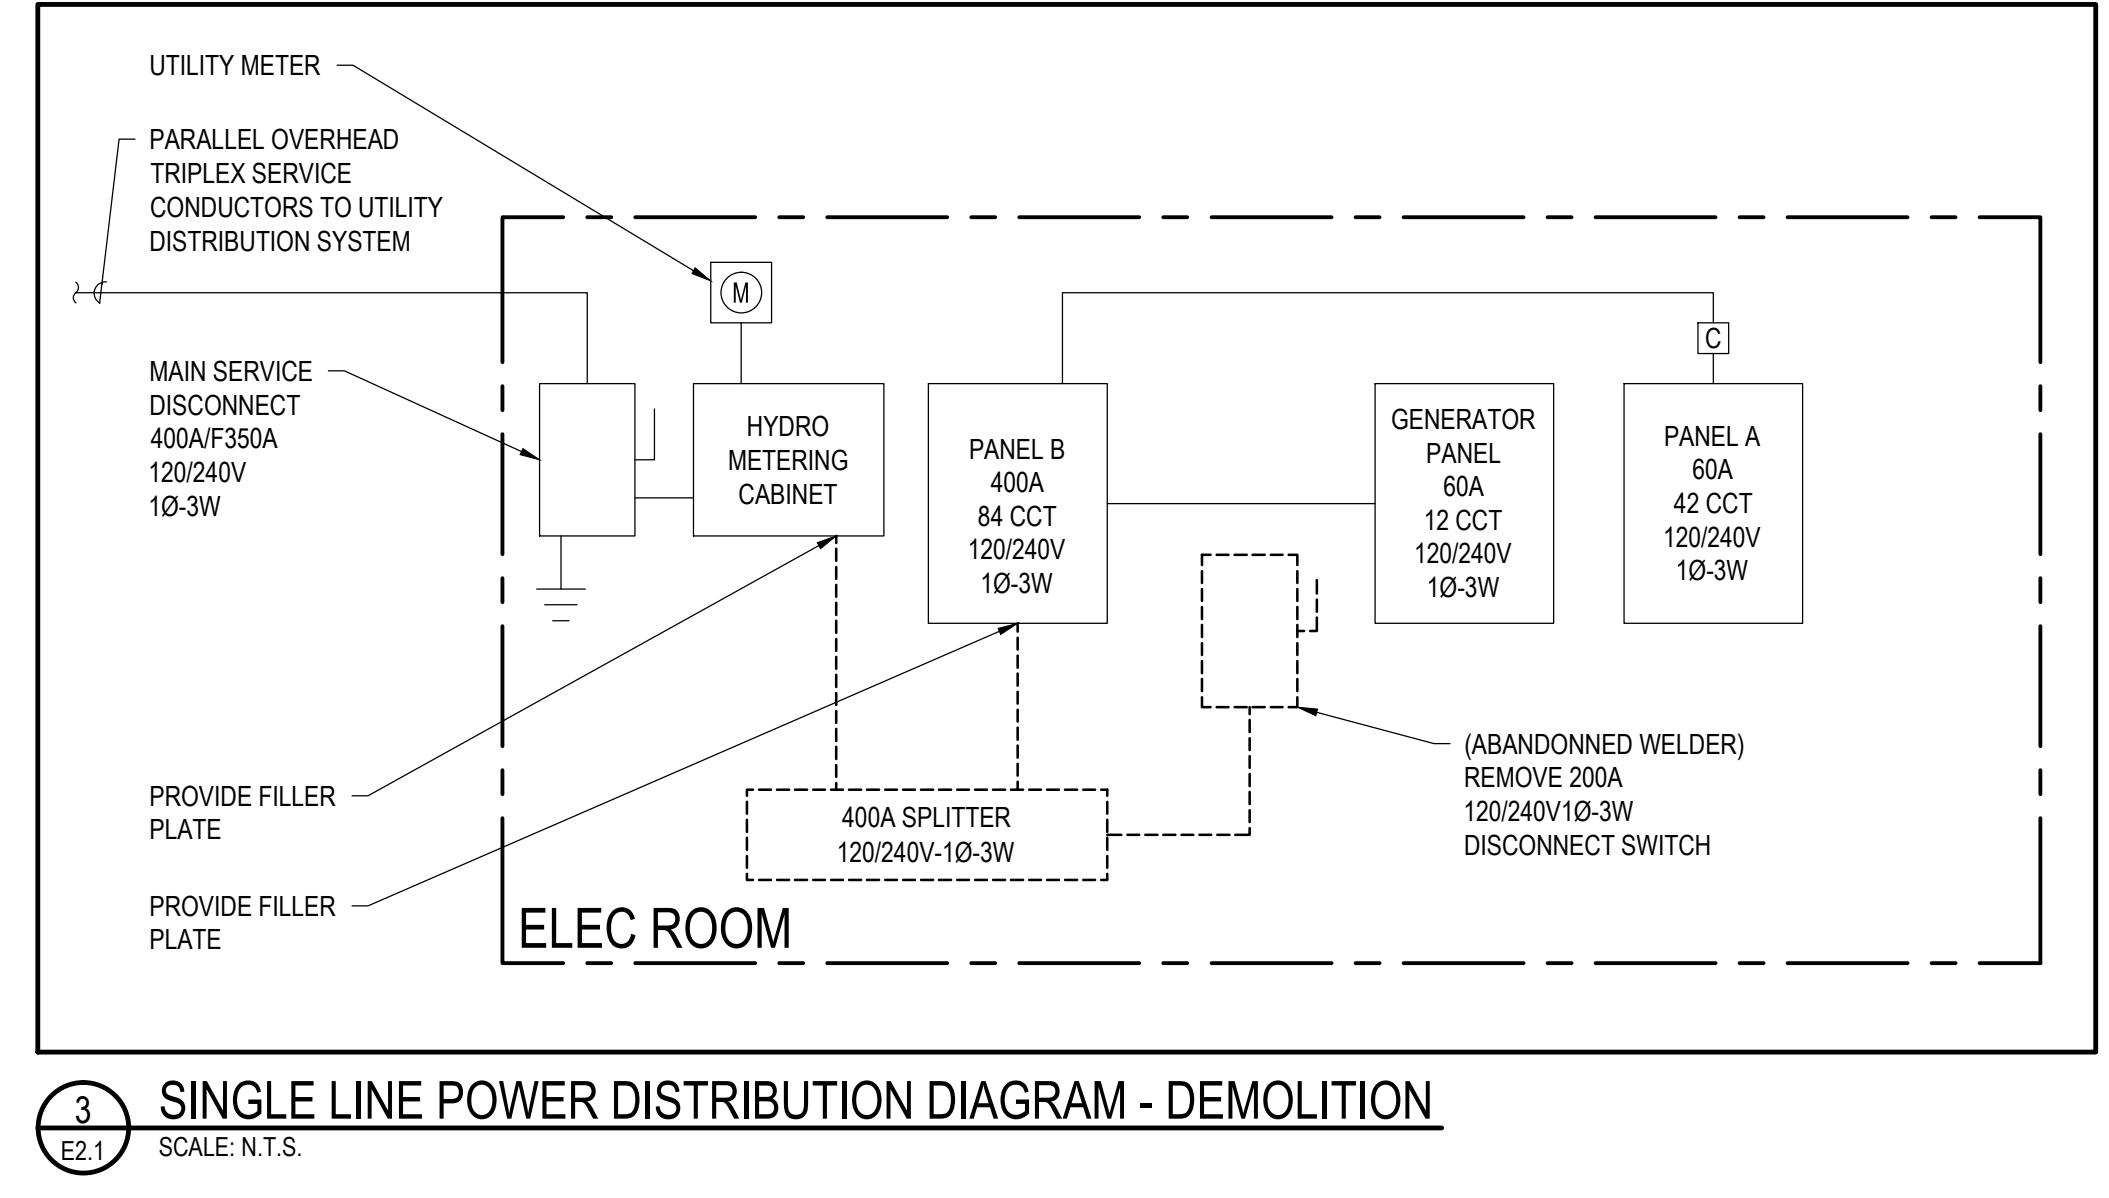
UTILITY METER

PARALLEL OVERHEAD TRIPLEX SERVICE CONDUCTORS TO UTILITY DISTRIBUTION SYSTEM

M

C

MAIN SERVICE DISCONNECT 400A/F350A 120/240V 1Ø-3W

HYDRO METERING CABINET

PANEL B 400A 84 CCT 120/240V 1Ø-3W

GENERATOR PANEL 60A 12 CCT 120/240V 1Ø-3W

PANEL A 60A 42 CCT 120/240V 1Ø-3W

(ABANDONNED WELDER) REMOVE 200A 120/240V1Ø-3W DISCONNECT SWITCH

PROVIDE FILLER PLATE

400A SPLITTER 120/240V-1Ø-3W

PROVIDE FILLER PLATE

ELEC ROOM

3
E2.1

SINGLE LINE POWER DISTRIBUTION DIAGRAM - DEMOLITION
SCALE: N.T.S.